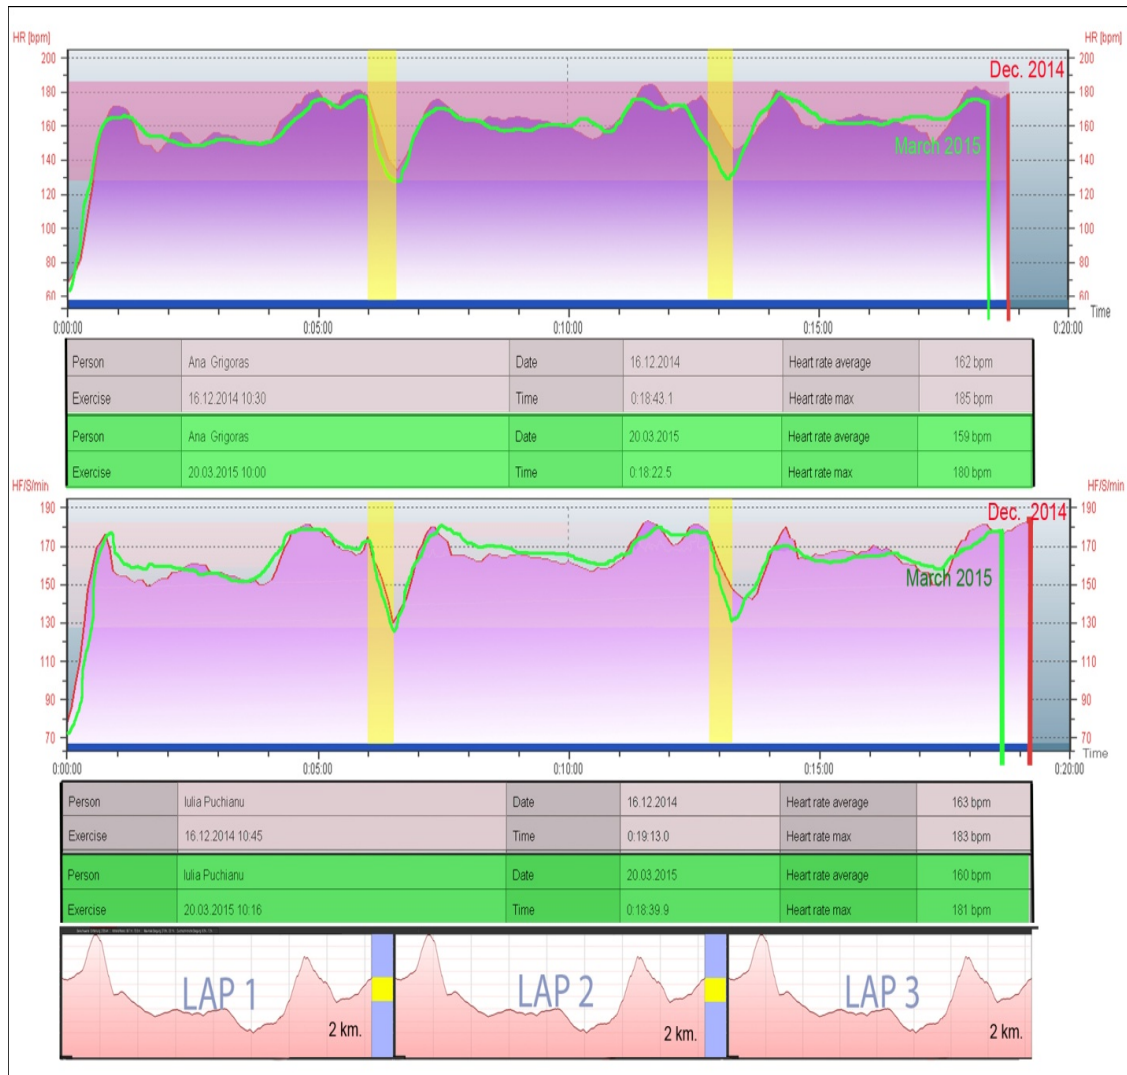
HR [bpm]
HR [bpm]
200
180
160
140
120
100
80
60
Dec. 2014
March 2015
Time
0:00:00
0:05:00
0:10:00
0:15:00
0:20:00

| Person | Ana Grigoras | Date | 16.12.2014 | Heart rate average | 162 bpm |
|---|---|---|---|---|---|
| Exercise | 16.12.2014 10:30 | Time | 0:18:43.1 | Heart rate max | 185 bpm |
| Person | Ana Grigoras | Date | 20.03.2015 | Heart rate average | 159 bpm |
| Exercise | 20.03.2015 10:00 | Time | 0:18:22.5 | Heart rate max | 180 bpm |

HF/S/min
HF/S/min
190
170
150
130
110
90
70
Dec. 2014
March 2015
Time
0:00:00
0:05:00
0:10:00
0:15:00
0:20:00

| Person | Iulia Puchianu | Date | 16.12.2014 | Heart rate average | 163 bpm |
|---|---|---|---|---|---|
| Exercise | 16.12.2014 10:45 | Time | 0:19:13.0 | Heart rate max | 183 bpm |
| Person | Iulia Puchianu | Date | 20.03.2015 | Heart rate average | 160 bpm |
| Exercise | 20.03.2015 10:16 | Time | 0:18:39.9 | Heart rate max | 181 bpm |

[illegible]
LAP 1
2 km.
LAP 2
2 km.
LAP 3
2 km.